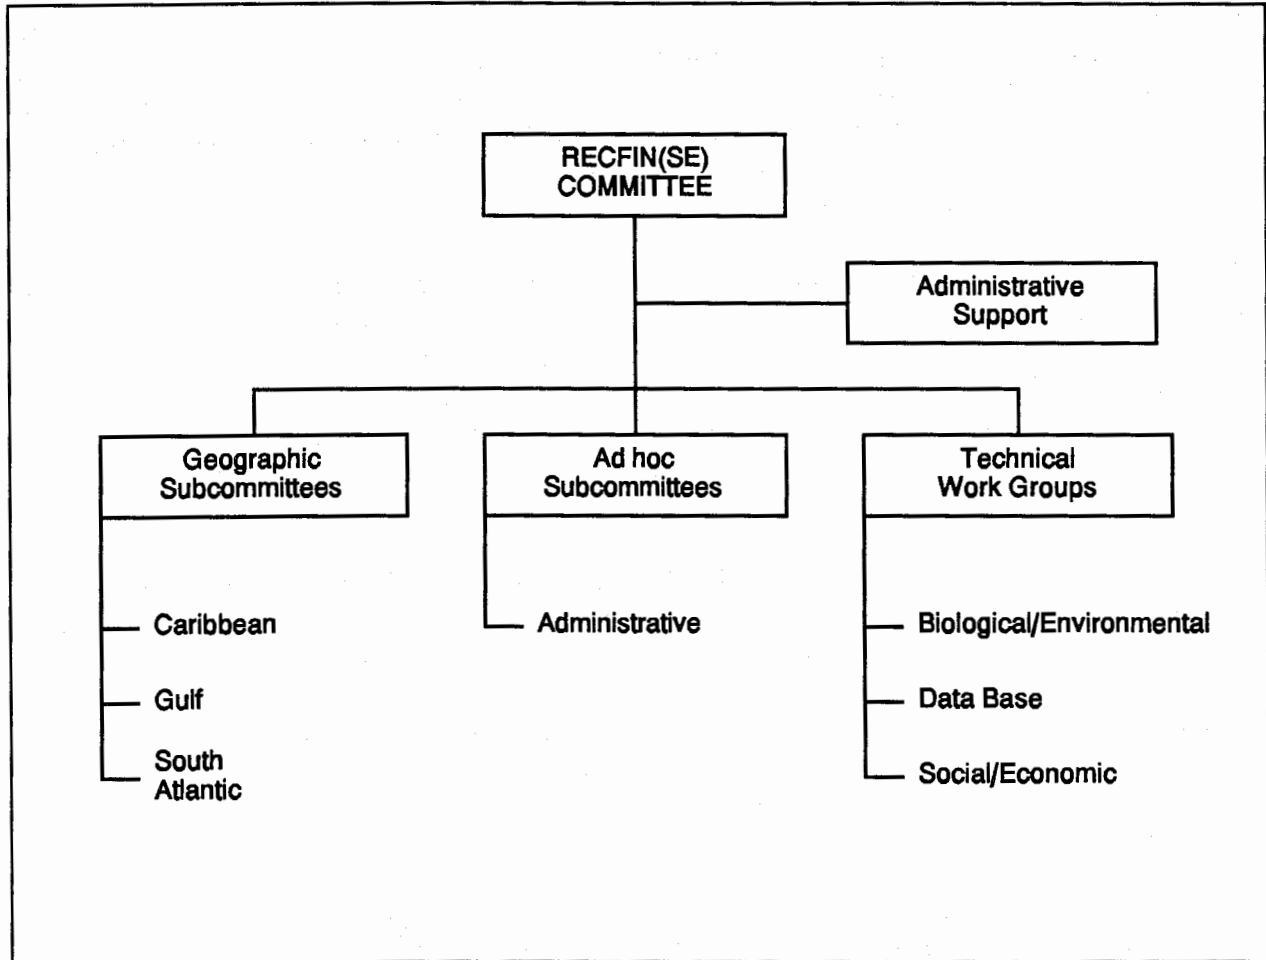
RECFIN(SE) COMMITTEE

Administrative Support

Geographic Subcommittees

Caribbean

Gulf

South Atlantic

Ad hoc Subcommittees

Administrative

Technical Work Groups

Biological/Environmental

Data Base

Social/Economic